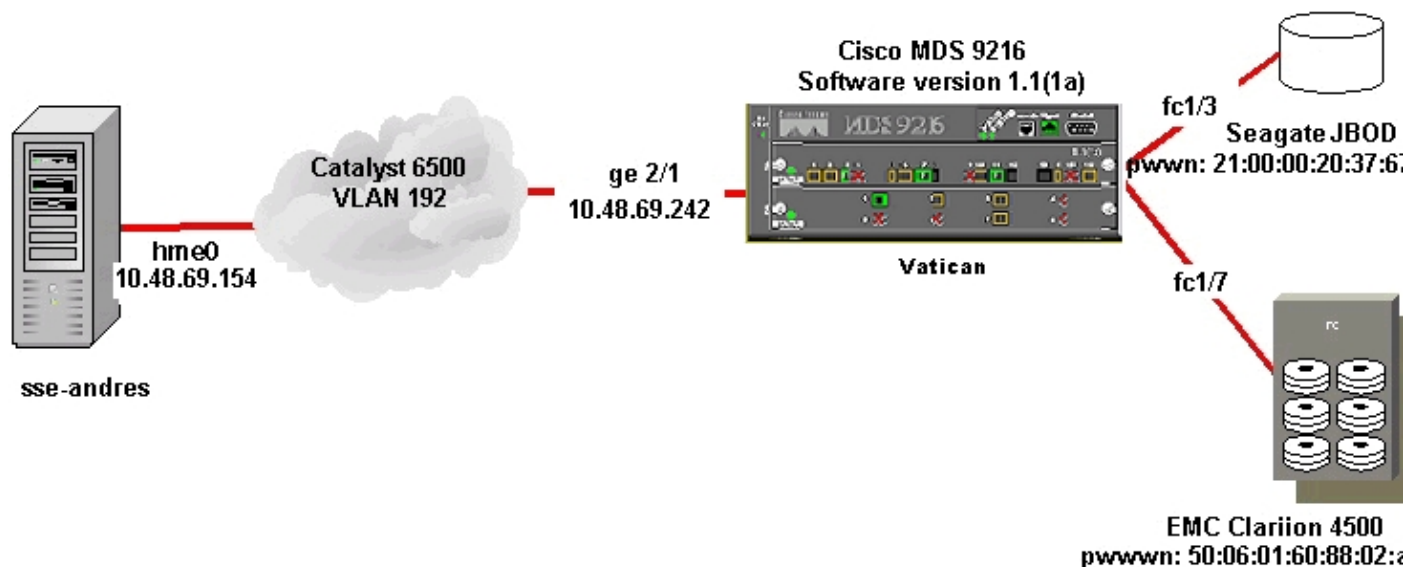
Cisco MDS 9216
Software version 1.1(1a)

MDS 9216

Catalyst 6500
VLAN 192

ge 2/1
10.48.69.242

hme0
10.48.69.154

sse-andres

Vatican

fc1/3

Seagate JBOD
pwwn: 21:00:00:20:37:67

fc1/7

EMC Clariion 4500
pwwn: 50:06:01:60:88:02:a